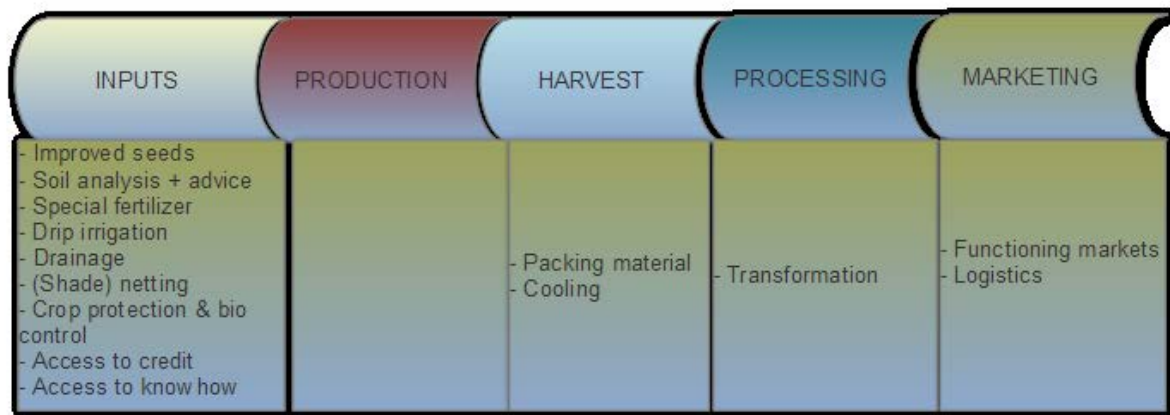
| INPUTS | PRODUCTION | HARVEST | PROCESSING | MARKETING |
|---|---|---|---|---|
| - Improved seeds<br>- Soil analysis + advice<br>- Special fertilizer<br>- Drip irrigation<br>- Drainage<br>- (Shade) netting<br>- Crop protection & bio control<br>- Access to credit<br>- Access to know how | | - Packing material<br>- Cooling | - Transformation | - Functioning markets<br>- Logistics |